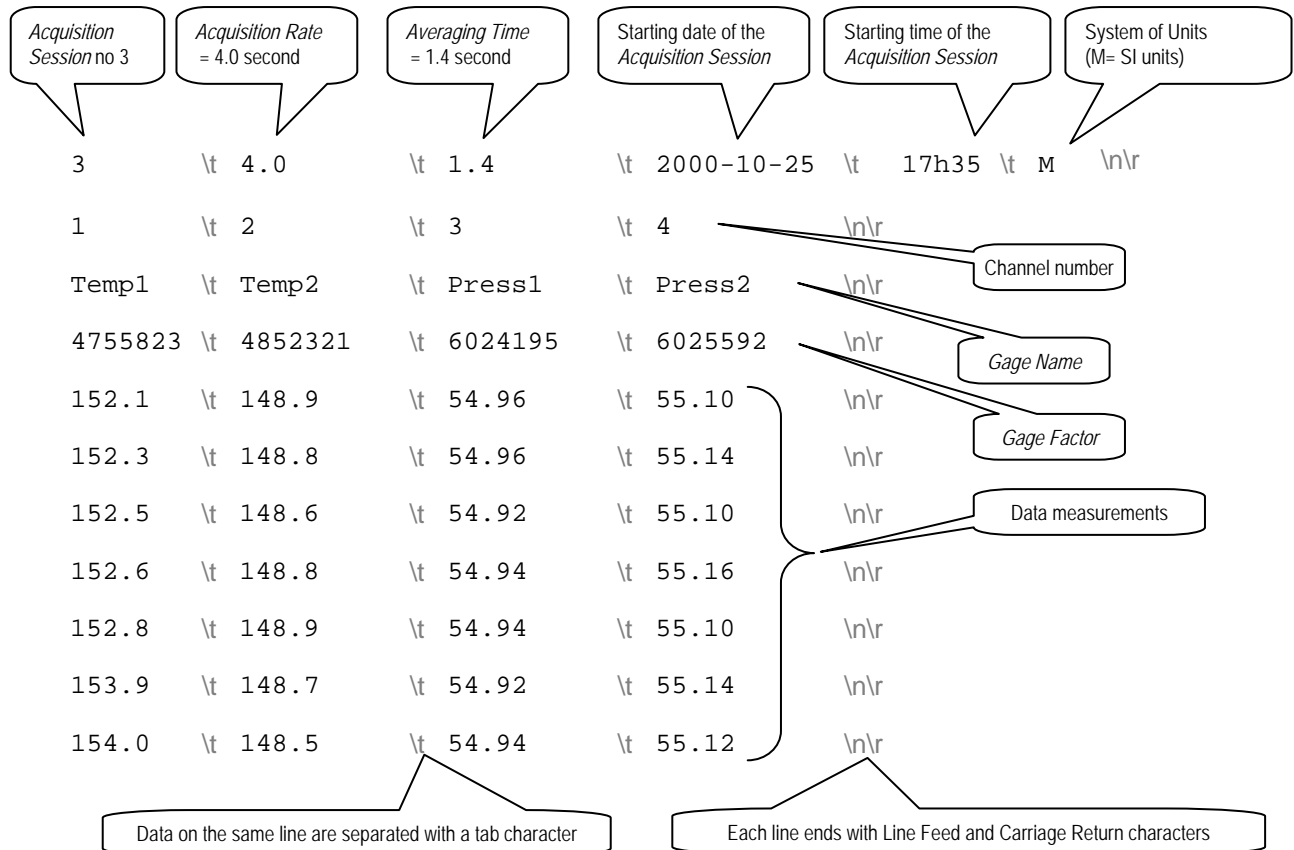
Acquisition Session no 3

Acquisition Rate = 4.0 second

Averaging Time = 1.4 second

Starting date of the Acquisition Session

Starting time of the Acquisition Session

System of Units (M= SI units)

3 \t 4.0 \t 1.4 \t 2000-10-25 \t 17h35 \t M \n\r

1 \t 2 \t 3 \t 4 \n\r

Channel number

Temp1 \t Temp2 \t Press1 \t Press2 \n\r

4755823 \t 4852321 \t 6024195 \t 6025592 \n\r

Gage Name

152.1 \t 148.9 \t 54.96 \t 55.10 \n\r

Gage Factor

152.3 \t 148.8 \t 54.96 \t 55.14 \n\r

152.5 \t 148.6 \t 54.92 \t 55.10 \n\r

Data measurements

152.6 \t 148.8 \t 54.94 \t 55.16 \n\r

152.8 \t 148.9 \t 54.94 \t 55.10 \n\r

153.9 \t 148.7 \t 54.92 \t 55.14 \n\r

154.0 \t 148.5 \t 54.94 \t 55.12 \n\r

Data on the same line are separated with a tab character

Each line ends with Line Feed and Carriage Return characters